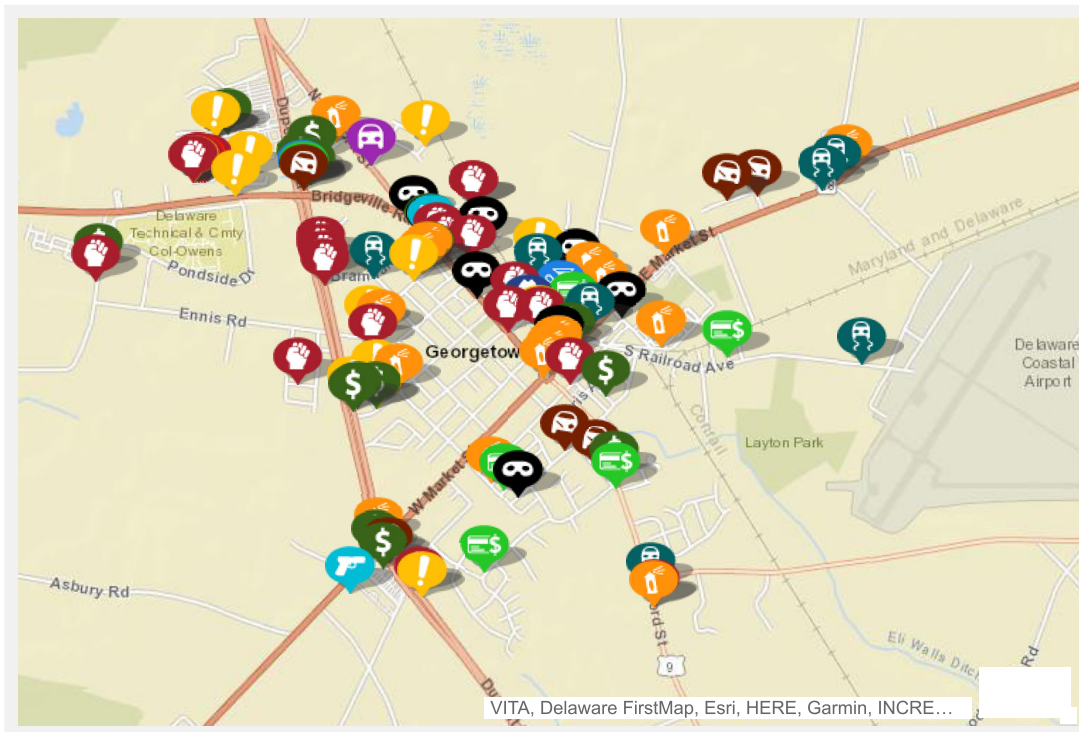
Delaware Technical & Cmty Col-Owens

Pondside Dr

Bridgeville Rd

Ennis Rd

Georgetown

E Market St

S Railroad Ave

Maryland and Delaware

Delaware Coastal Airport

Layton Park

Conrail

W Market St

Asbury Rd

Eli Walls Ditch

9

VITA, Delaware FirstMap, Esri, HERE, Garmin, INCRE...